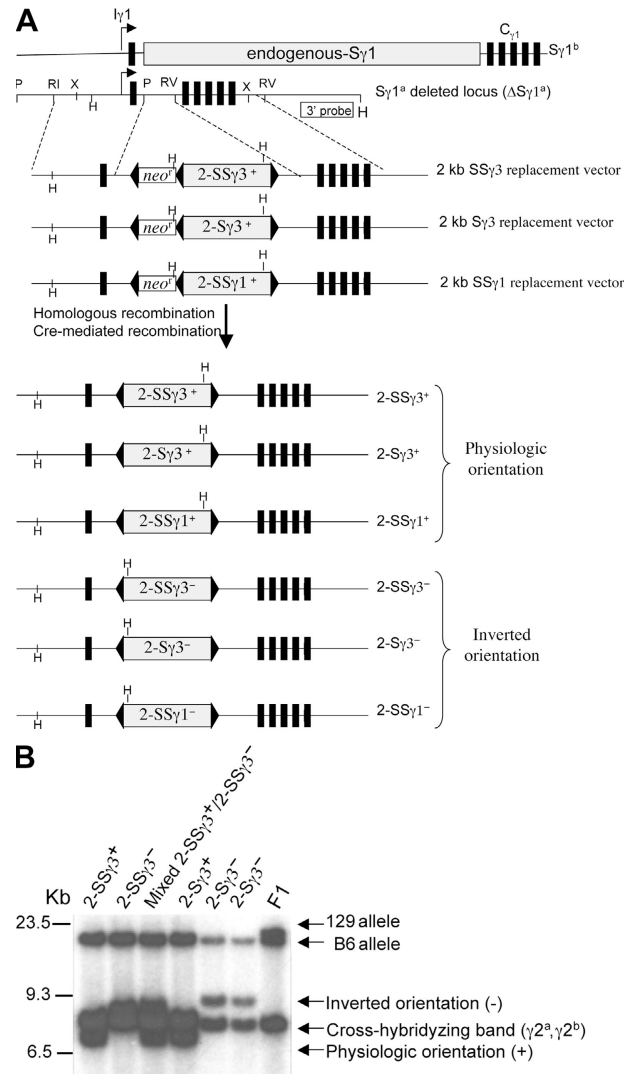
A

Iγ1

endogenous-Sγ1

$C_{\gamma 1}$

Sγ1$^b$

P RI X H P RV X RV

Sγ1$^a$ deleted locus (ΔSγ1$^a$)

3' probe H

H neo$^r$ H 2-SSγ3$^+$ H

2 kb SSγ3 replacement vector

H neo$^r$ H 2-Sγ3$^+$ H

2 kb Sγ3 replacement vector

H neo$^r$ H 2-SSγ1$^+$ H

2 kb SSγ1 replacement vector

Homologous recombination
Cre-mediated recombination

H 2-SSγ3$^+$ H 2-SSγ3$^+$

H 2-Sγ3$^+$ H 2-Sγ3$^+$

H 2-SSγ1$^+$ H 2-SSγ1$^+$

Physiologic orientation

H H 2-SSγ3$^-$ 2-SSγ3$^-$

H H 2-Sγ3$^-$ 2-Sγ3$^-$

H H 2-SSγ1$^-$ 2-SSγ1$^-$

Inverted orientation

B

2-SSγ3+ 2-SSγ3− Mixed 2-SSγ3+/2-SSγ3− 2-Sγ3+ 2-Sγ3− 2-Sγ3− F1

Kb
23.5
9.3
6.5

129 allele
B6 allele
Inverted orientation (-)
Cross-hybridyzing band (γ2$^a$,γ2$^b$)
Physiologic orientation (+)